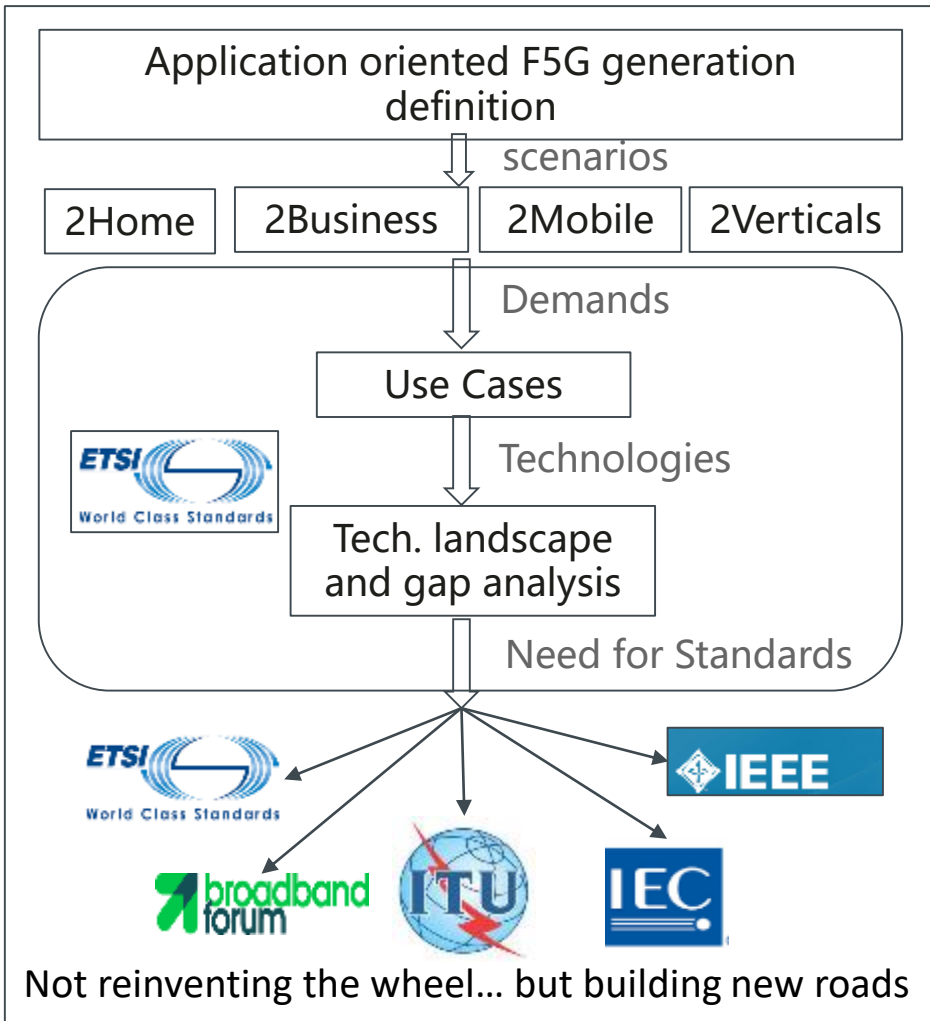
Application oriented F5G generation definition

scenarios

2Home

2Business

2Mobile

2Verticals

Demands

Use Cases

ETSI World Class Standards

Technologies

Tech. landscape and gap analysis

Need for Standards

ETSI World Class Standards

IEEE

broadband forum

ITU

IEC

Not reinventing the wheel… but building new roads